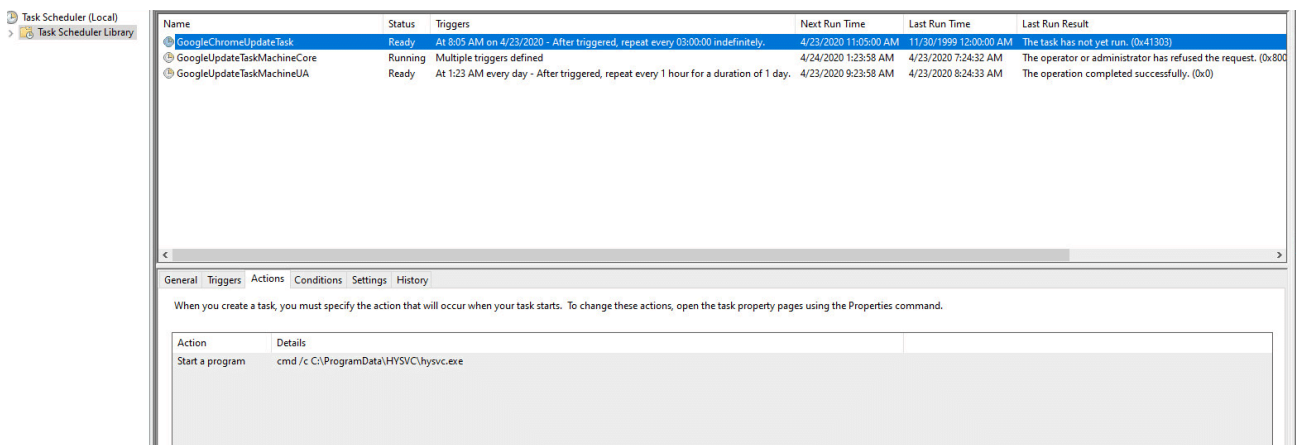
Task Scheduler (Local)
Task Scheduler Library

| Name | Status | Triggers | Next Run Time | Last Run Time | Last Run Result |
|---|---|---|---|---|---|
| GoogleChromeUpdateTask | Ready | At 8:05 AM on 4/23/2020 - After triggered, repeat every 03:00:00 indefinitely. | 4/23/2020 11:05:00 AM | 11/30/1999 12:00:00 AM | The task has not yet run. (0x41303) |
| GoogleUpdateTaskMachineCore | Running | Multiple triggers defined | 4/24/2020 1:23:58 AM | 4/23/2020 7:24:32 AM | The operator or administrator has refused the request. (0x800 |
| GoogleUpdateTaskMachineUA | Ready | At 1:23 AM every day - After triggered, repeat every 1 hour for a duration of 1 day. | 4/23/2020 9:23:58 AM | 4/23/2020 8:24:33 AM | The operation completed successfully. (0x0) |

General Triggers Actions Conditions Settings History

When you create a task, you must specify the action that will occur when your task starts. To change these actions, open the task property pages using the Properties command.

| Action | Details |
|---|---|
| Start a program | cmd /c C:\ProgramData\HYSVC\hysvc.exe |